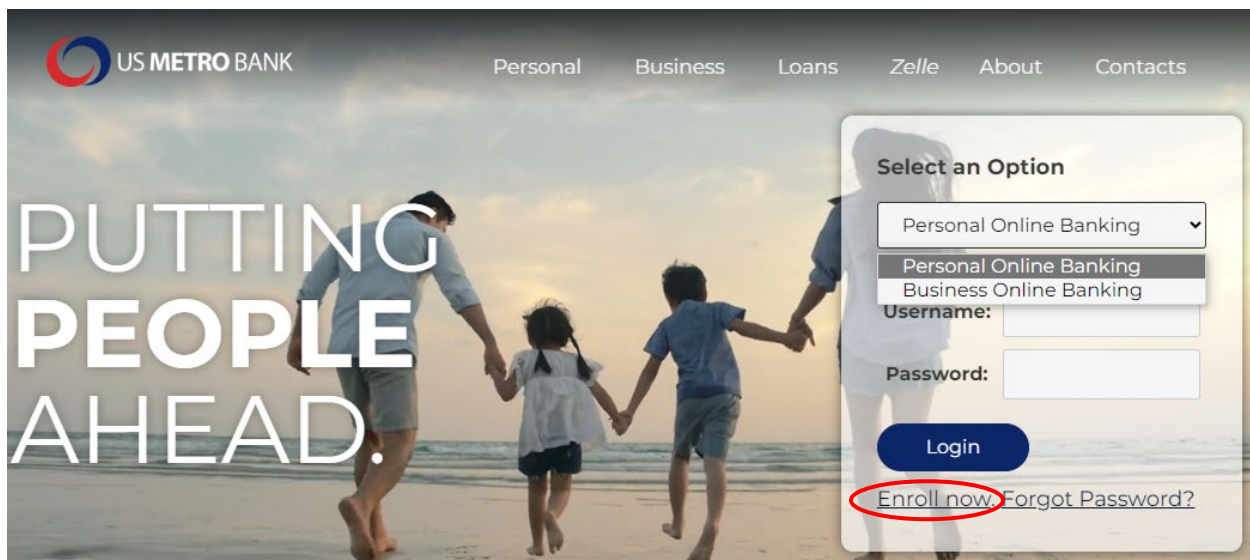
US METRO BANK

Personal Business Loans Zelle About Contacts

PUTTING PEOPLE AHEAD.

Select an Option

Personal Online Banking

Personal Online Banking
Business Online Banking

Username:

Password:

Login

Enroll now. Forgot Password?